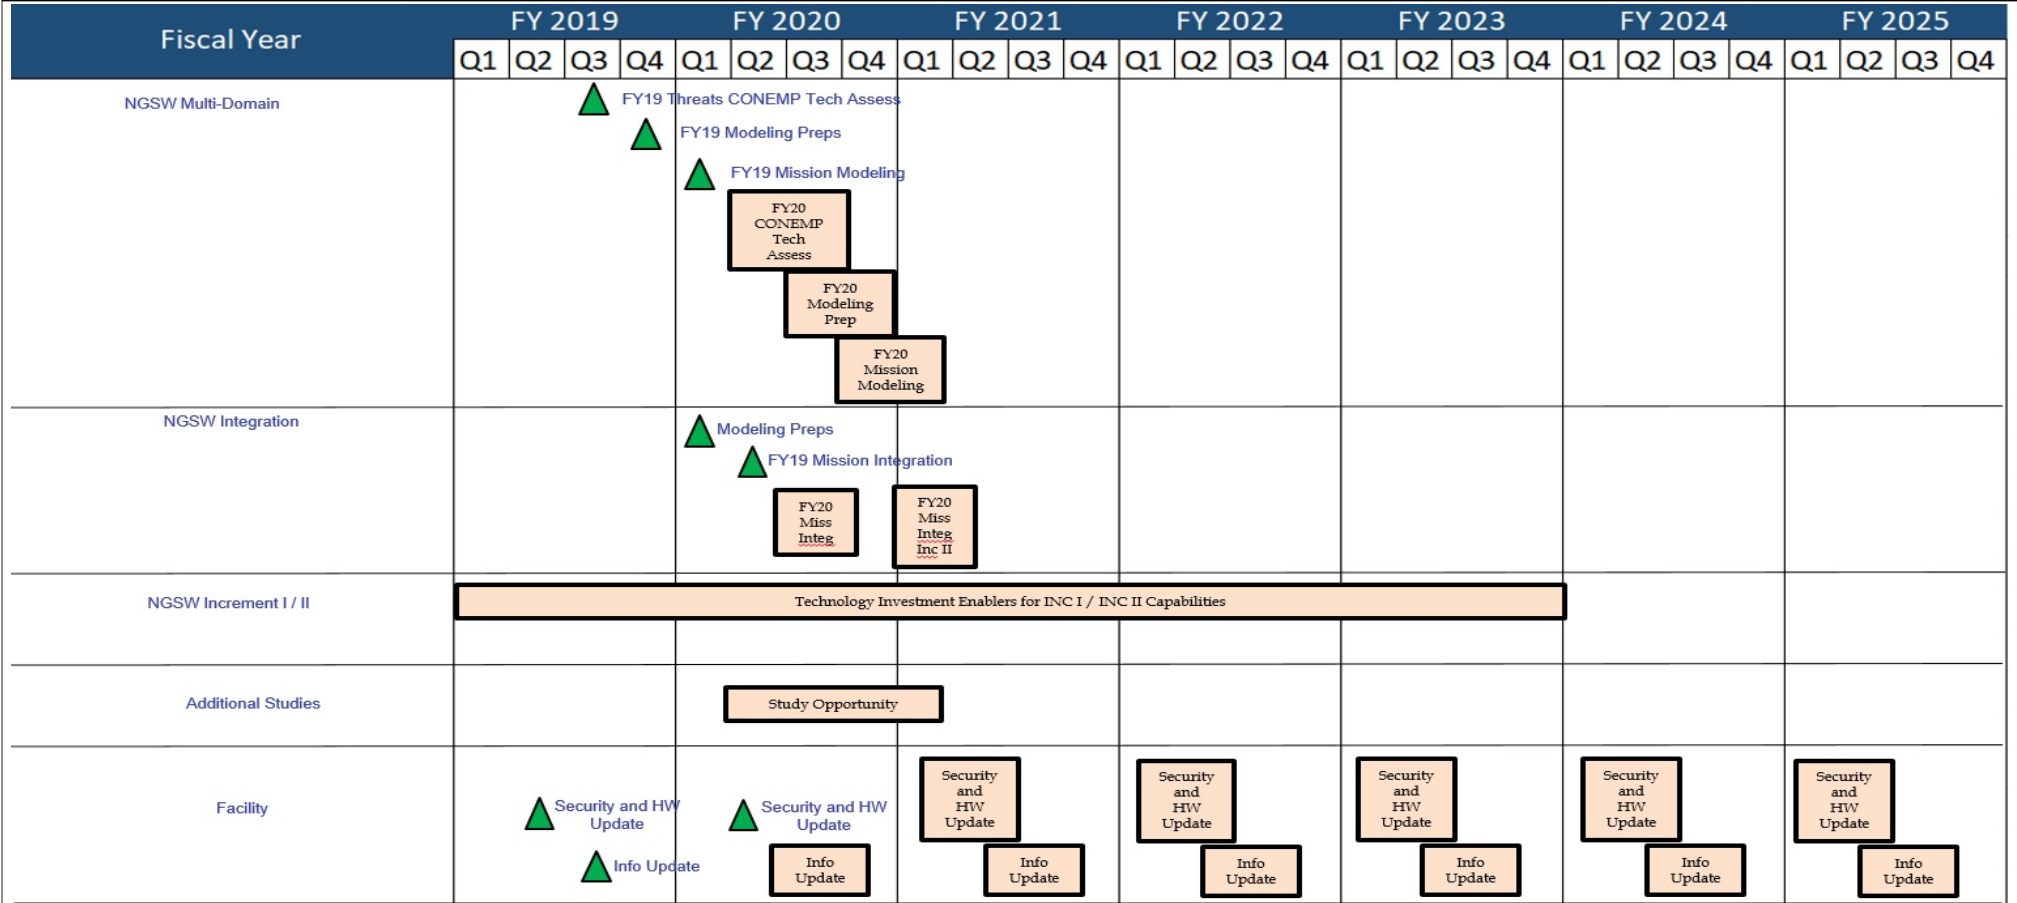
| Fiscal Year | FY 2019 | | | | FY 2020 | | | | FY 2021 | | | | FY 2022 | | | | FY 2023 | | | | FY 2024 | | | | FY 2025 | | | |
|---|---|---|---|---|---|---|---|---|---|---|---|---|---|---|---|---|---|---|---|---|---|---|---|---|---|---|---|---|
| | Q1 | Q2 | Q3 | Q4 | Q1 | Q2 | Q3 | Q4 | Q1 | Q2 | Q3 | Q4 | Q1 | Q2 | Q3 | Q4 | Q1 | Q2 | Q3 | Q4 | Q1 | Q2 | Q3 | Q4 | Q1 | Q2 | Q3 | Q4 |

NGSW Multi-Domain

FY19 Threats CONEMP Tech Assess

FY19 Modeling Preps

FY19 Mission Modeling

FY20 CONEMP Tech Assess

FY20 Modeling Prep

FY20 Mission Modeling

NGSW Integration

Modeling Preps

FY19 Mission Integration

FY20 Miss Integ

FY20 Miss Integ Inc II

NGSW Increment I / II

Technology Investment Enablers for INC I / INC II Capabilities

Additional Studies

Study Opportunity

Facility

Security and HW Update

Info Update

Security and HW Update

Info Update

Security and HW Update

Info Update

Security and HW Update

Info Update

Security and HW Update

Info Update

Security and HW Update

Info Update

Security and HW Update

Info Update